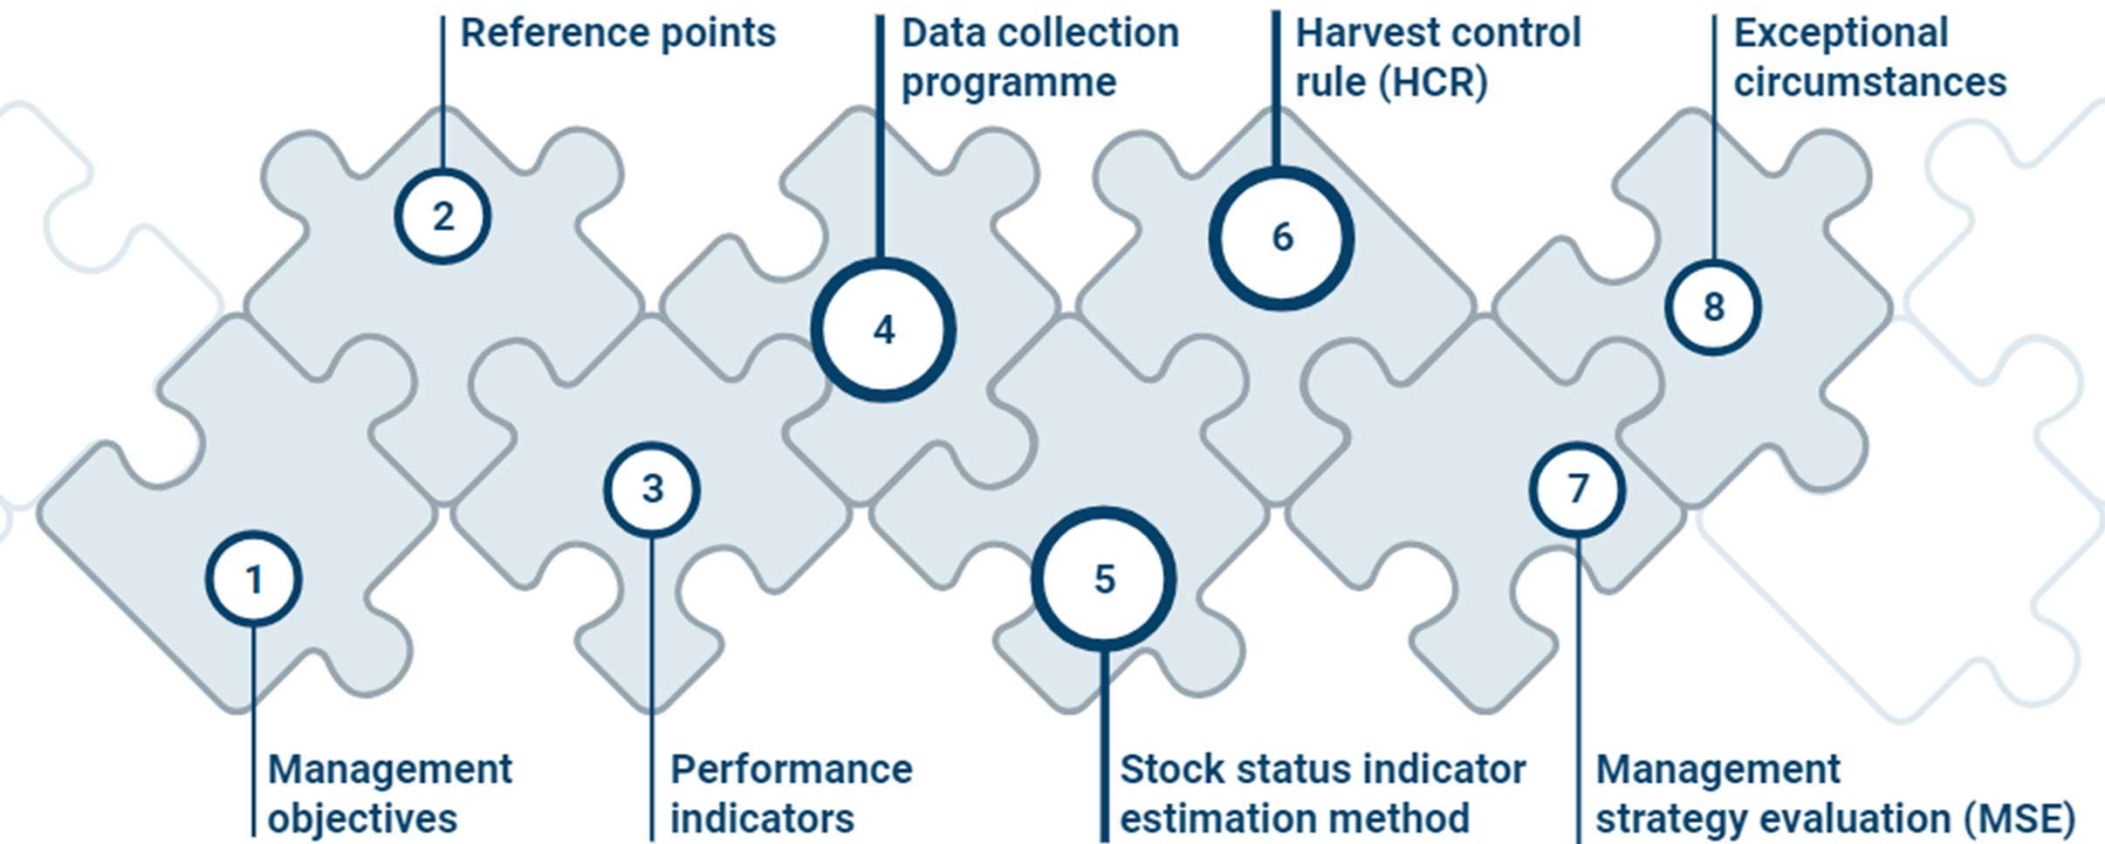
Reference points

Data collection programme

Harvest control rule (HCR)

Exceptional circumstances

2

4

6

8

3

7

1

5

Management objectives

Performance indicators

Stock status indicator estimation method

Management strategy evaluation (MSE)